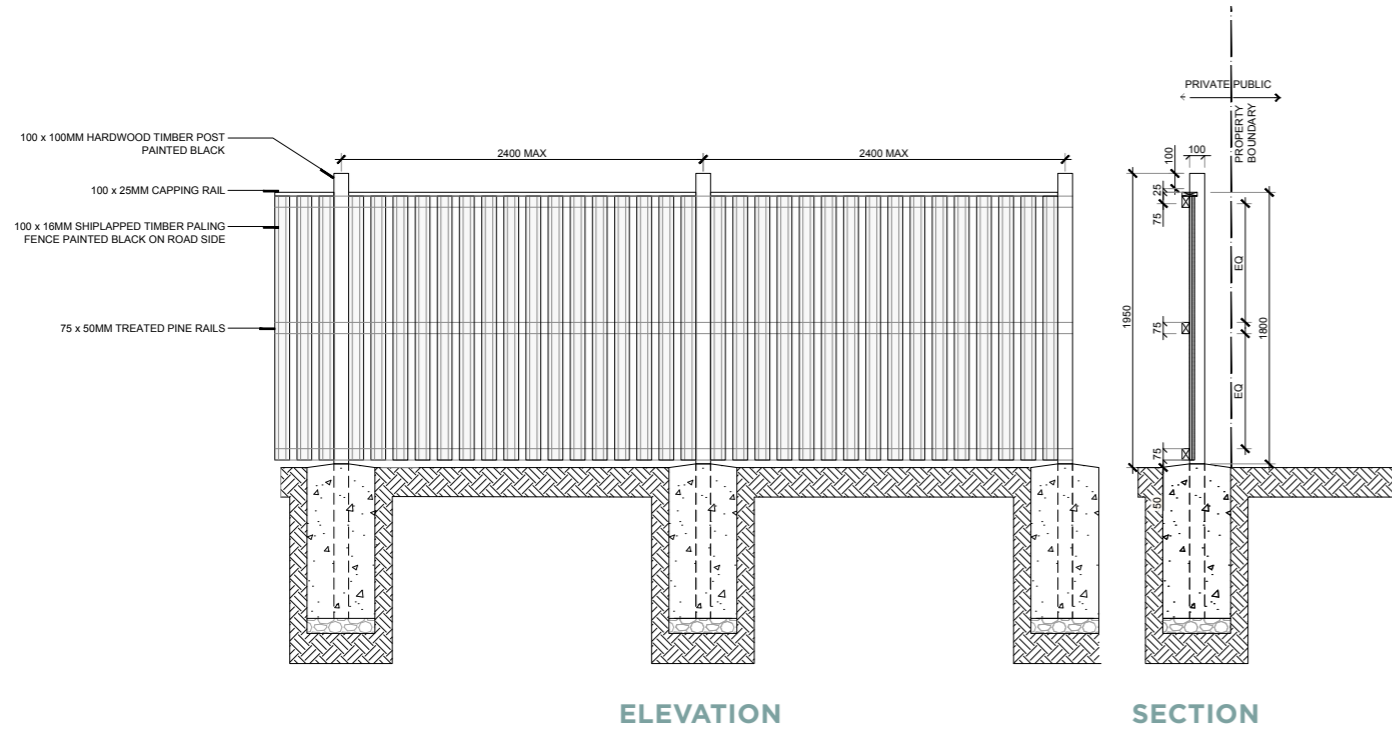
100 x 100MM HARDWOOD TIMBER POST PAINTED BLACK

100 x 25MM CAPPING RAIL

100 x 16MM SHIPLAPPED TIMBER PALING FENCE PAINTED BLACK ON ROAD SIDE

75 x 50MM TREATED PINE RAILS

2400 MAX

2400 MAX

PRIVATE PUBLIC

PROPERTY BOUNDARY

100

100

25

75

75

75

50

1950

EQ

EQ

1800

ELEVATION

SECTION